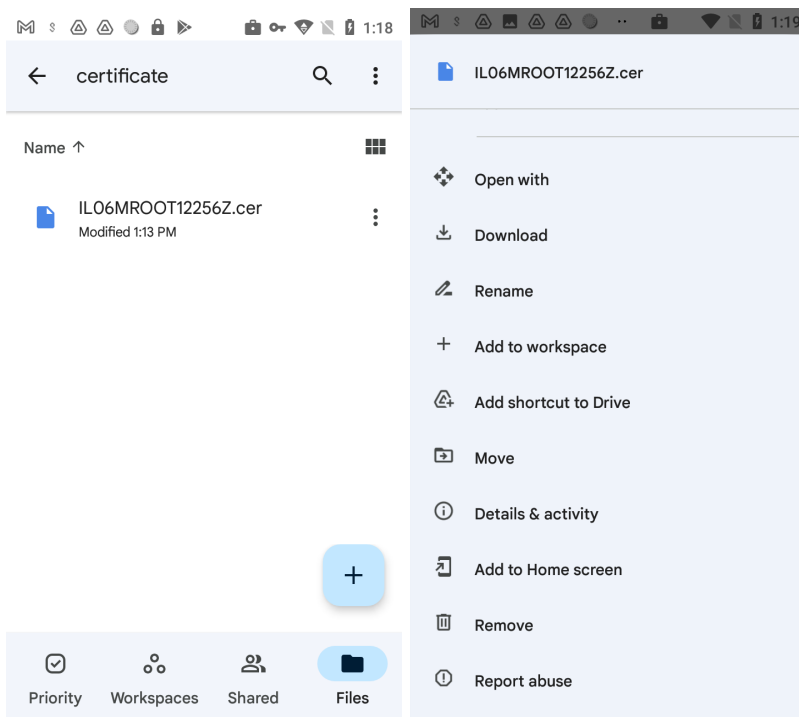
1:18

certificate

Name ↑

IL06MROOT12256Z.cer
Modified 1:13 PM

+

Priority
Workspaces
Shared
Files

1:19

IL06MROOT12256Z.cer

Open with
Download
Rename
Add to workspace
Add shortcut to Drive
Move
Details & activity
Add to Home screen
Remove
Report abuse